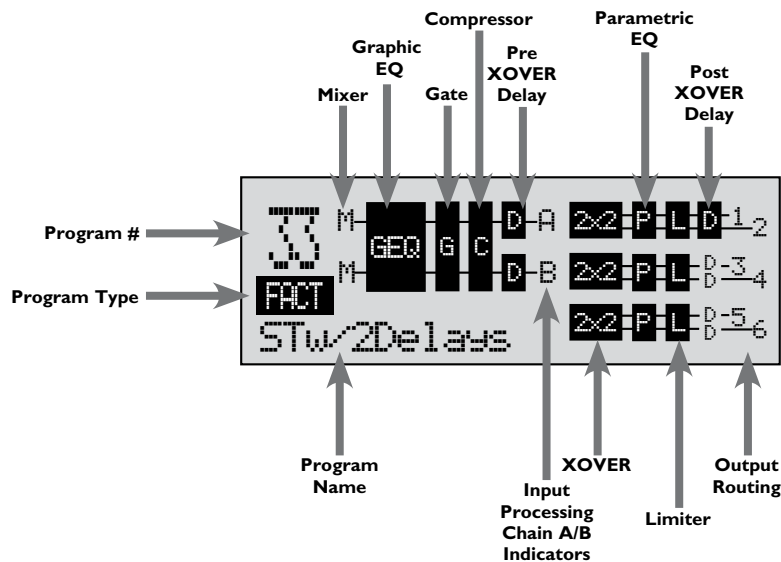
Compressor

Graphic EQ

Pre XOVER Delay

Parametric EQ

Post XOVER Delay

Mixer

Gate

Program #

Program Type

33

M

M

GEQ

G

C

D

A

D

B

FACT

STw/2Delays

2x2

P

L

D

1

2

2x2

P

L

D

D

3

4

2x2

P

L

D

D

5

6

Program Name

XOVER

Input Processing Chain A/B Indicators

Limiter

Output Routing